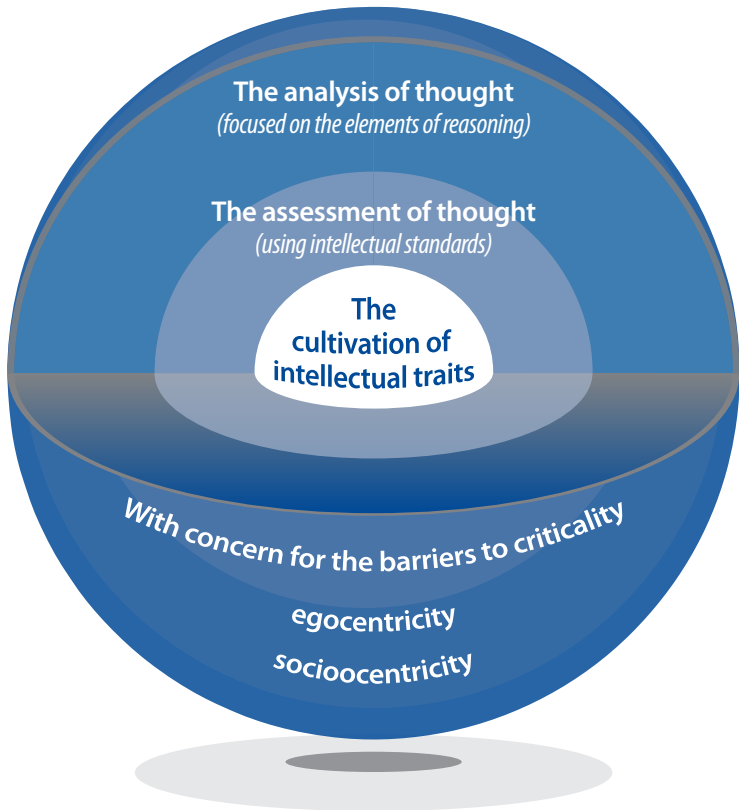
The analysis of thought
(focused on the elements of reasoning)

The assessment of thought
(using intellectual standards)

The cultivation of intellectual traits

With concern for the barriers to criticality

egocentricity

sociocentricity